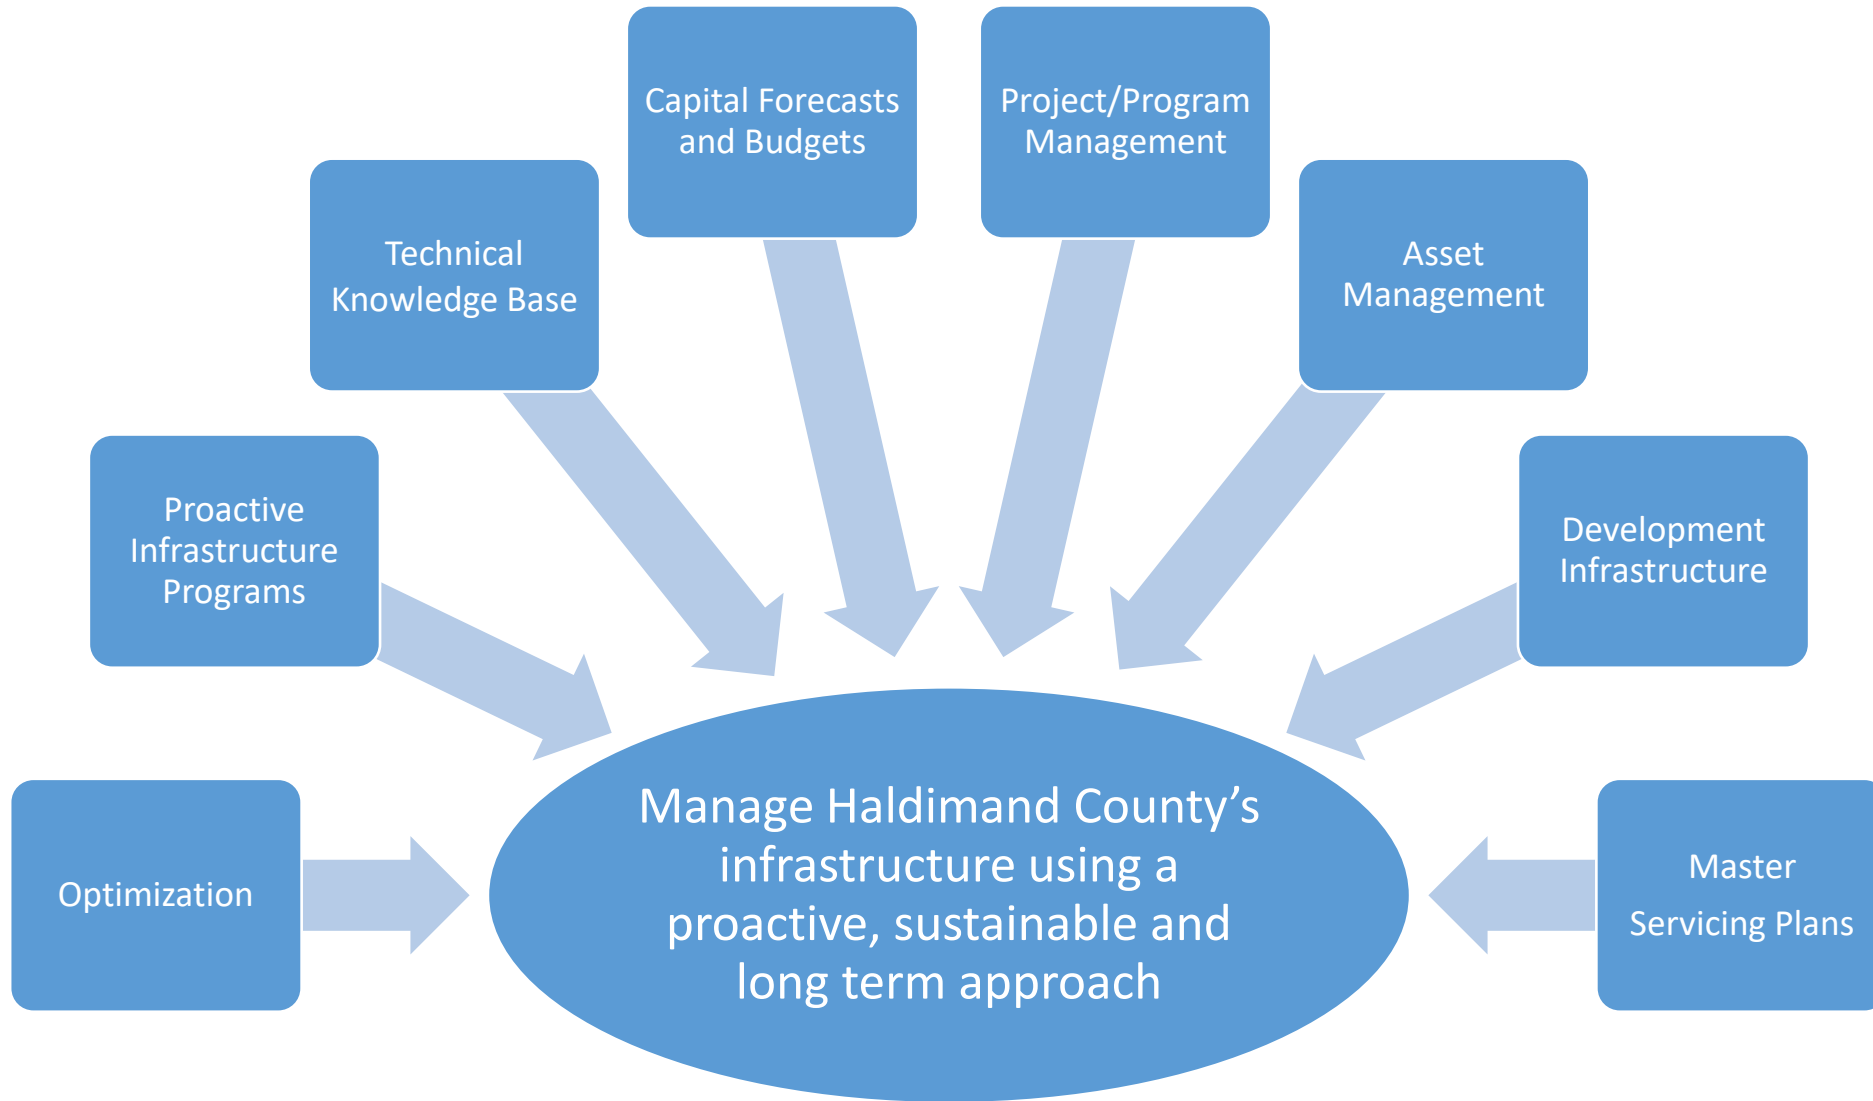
Capital Forecasts and Budgets

Project/Program Management

Technical Knowledge Base

Asset Management

Proactive Infrastructure Programs

Development Infrastructure

Optimization

Manage Haldimand County's infrastructure using a proactive, sustainable and long term approach

Master

Servicing Plans